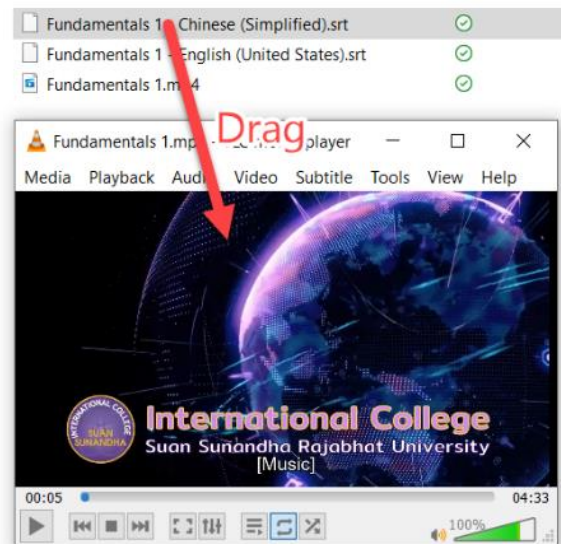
Fundamentals 1 - Chinese (Simplified).srt
Fundamentals 1 - English (United States).srt
Fundamentals 1.mp4

Drag

Fundamentals 1.mp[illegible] player

Media Playback Audio Video Subtitle Tools View Help

INTERNATIONAL COLLEGE SUAN SUNANDHA

International College
Suan Sunandha Rajabhat University
[Music]

00:05
04:33

100%